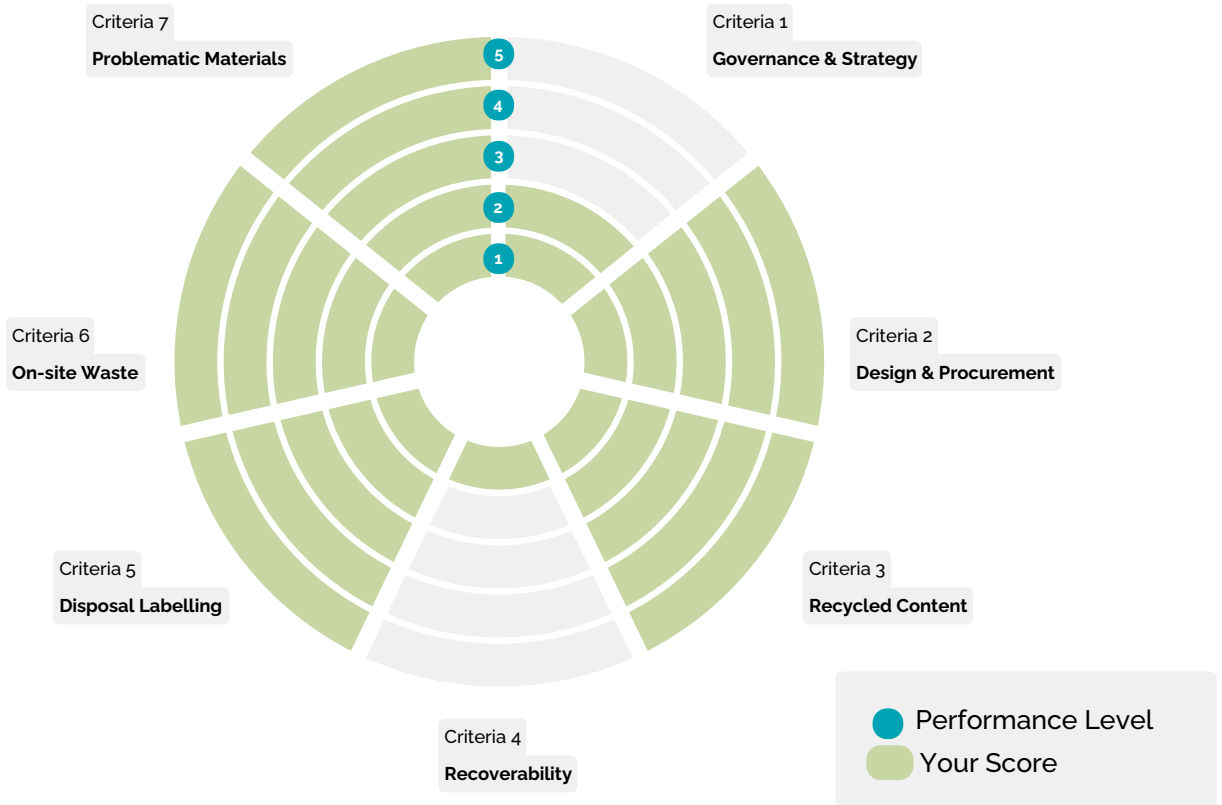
Criteria 7
Problematic Materials

Criteria 1
Governance & Strategy

5
4
3
2
1

Criteria 6
On-site Waste

Criteria 2
Design & Procurement

Criteria 5
Disposal Labelling

Criteria 3
Recycled Content

Criteria 4
Recoverability

Performance Level
Your Score